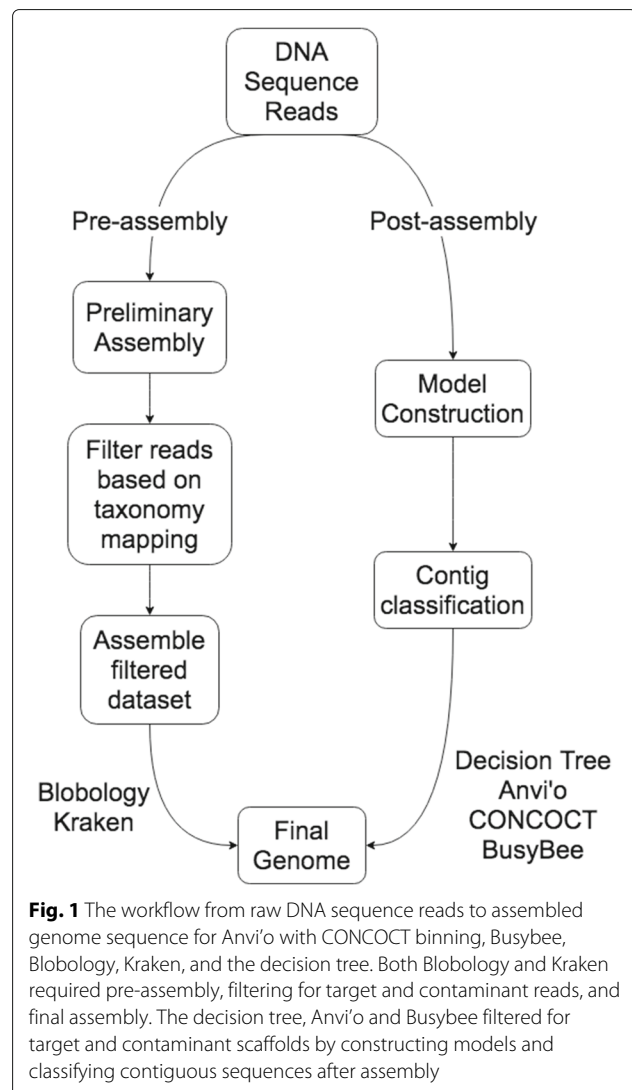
DNA Sequence Reads

Pre-assembly

Post-assembly

Preliminary Assembly

Filter reads based on taxonomy mapping

Assemble filtered dataset

Model Construction

Contig classification

Blobology
Kraken

Decision Tree
Anvi'o
CONCOCT
BusyBee

Final Genome

**Fig. 1** The workflow from raw DNA sequence reads to assembled genome sequence for Anvi'o with CONCOCT binning, Busybee, Blobology, Kraken, and the decision tree. Both Blobology and Kraken required pre-assembly, filtering for target and contaminant reads, and final assembly. The decision tree, Anvi'o and Busybee filtered for target and contaminant scaffolds by constructing models and classifying contiguous sequences after assembly